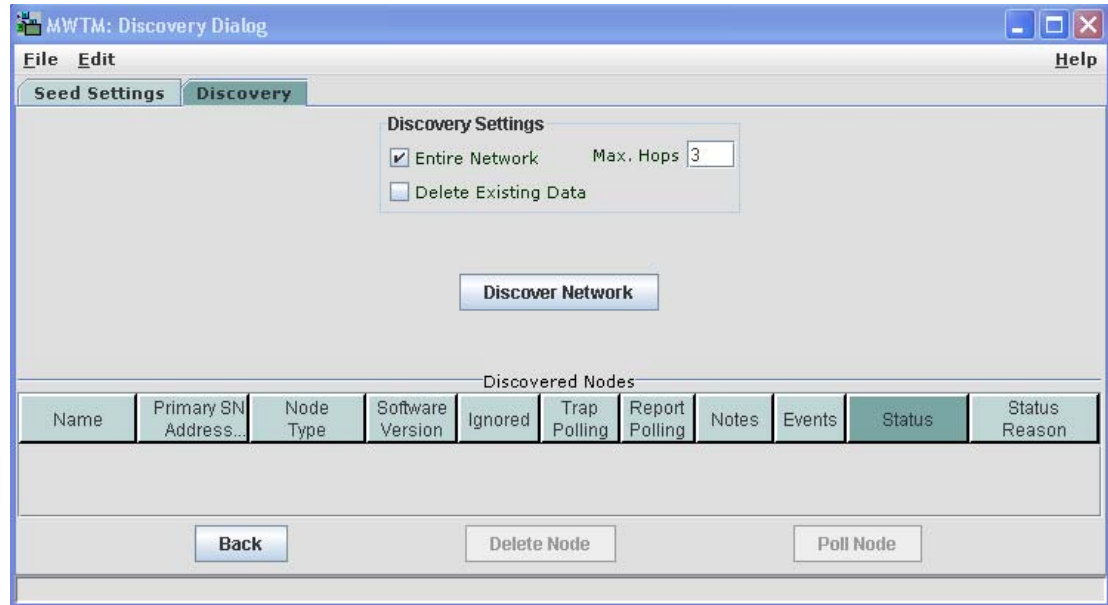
MWTM: Discovery Dialog

File Edit Help

Seed Settings Discovery

Discovery Settings

Entire Network Max. Hops 3

Delete Existing Data

Discover Network

Discovered Nodes

| Name | Primary SN Address... | Node Type | Software Version | Ignored | Trap Polling | Report Polling | Notes | Events | Status | Status Reason |
|---|---|---|---|---|---|---|---|---|---|---|

Back Delete Node Poll Node